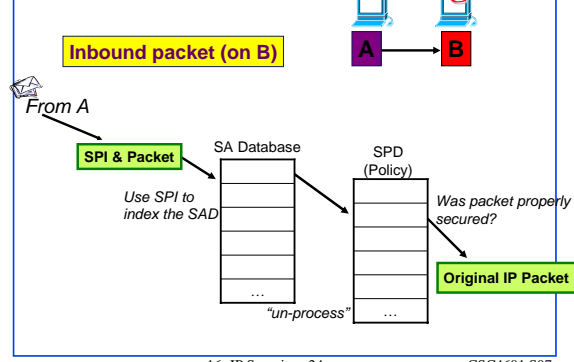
Inbound packet (on B)

A

B

From A

SPI & Packet

SA Database

Use SPI to index the SAD

…

SPD (Policy)

…

"un-process"

Was packet properly secured?

Original IP Packet

16: IP Security 24 CSCI601 S07